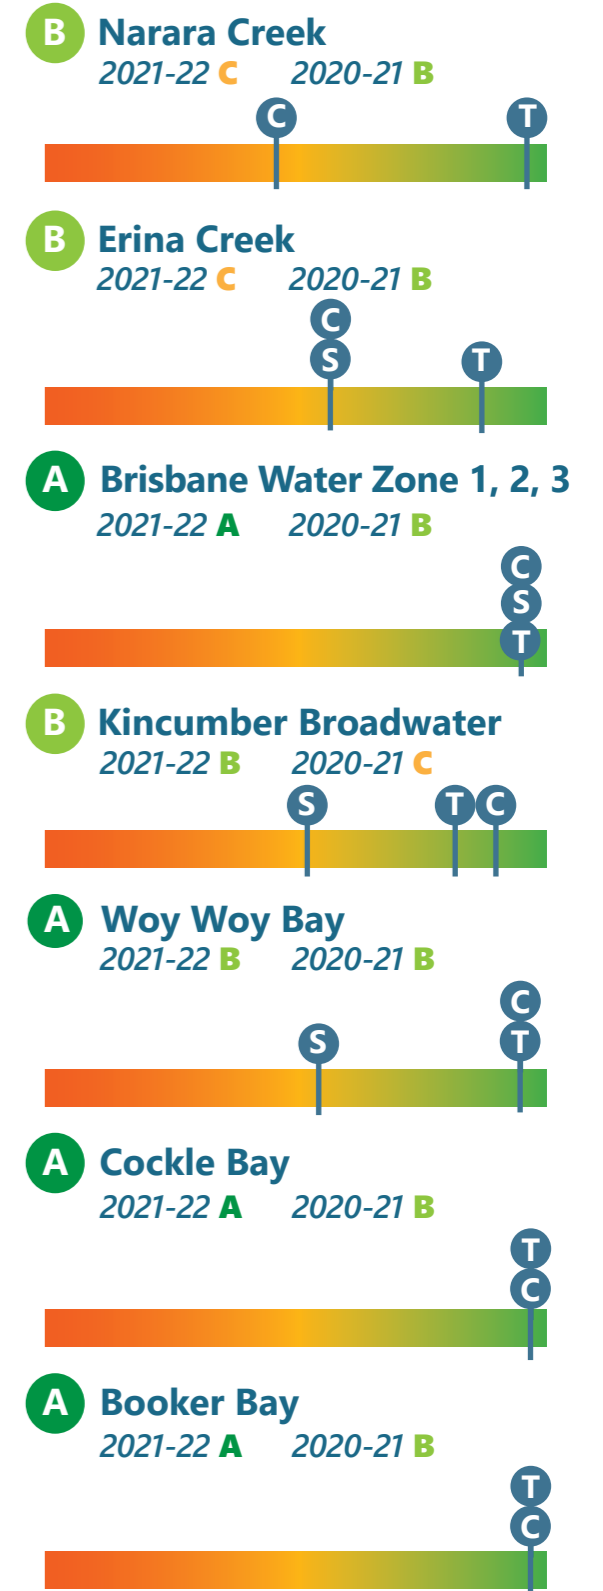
B Narara Creek
2021-22 C 2020-21 B

C T

B Erina Creek
2021-22 C 2020-21 B

C
S T

A Brisbane Water Zone 1, 2, 3
2021-22 A 2020-21 B

C
S
T

B Kincumber Broadwater
2021-22 B 2020-21 C

S T C

A Woy Woy Bay
2021-22 B 2020-21 B

C
S T

A Cockle Bay
2021-22 A 2020-21 B

T
C

A Booker Bay
2021-22 A 2020-21 B

T
C